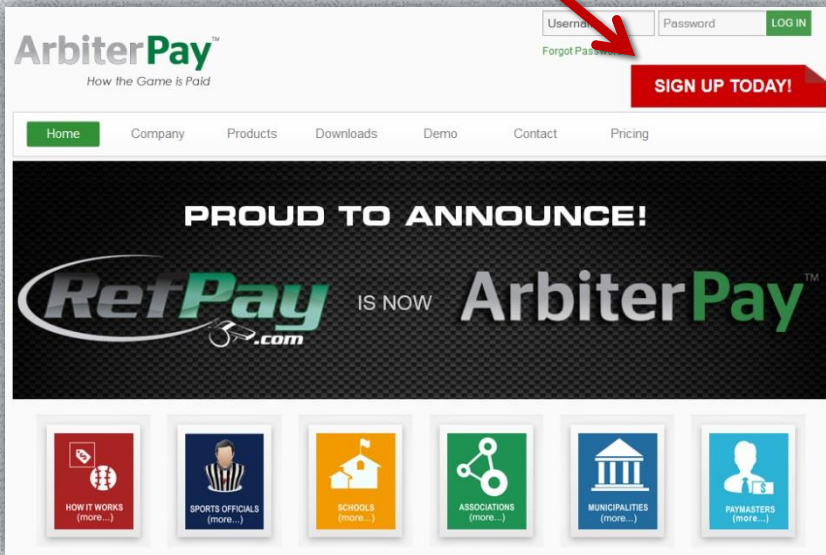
ArbiterPay™
How the Game is Paid

Userna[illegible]
Password
LOG IN
Forgot Passw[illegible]

SIGN UP TODAY!

Home
Company
Products
Downloads
Demo
Contact
Pricing

PROUD TO ANNOUNCE!

RefPay.com IS NOW ArbiterPay™

HOW IT WORKS (more...)
SPORTS OFFICIALS (more...)
SCHOOLS (more...)
ASSOCIATIONS (more...)
MUNICIPALITIES (more...)
PAYMASTERS (more...)